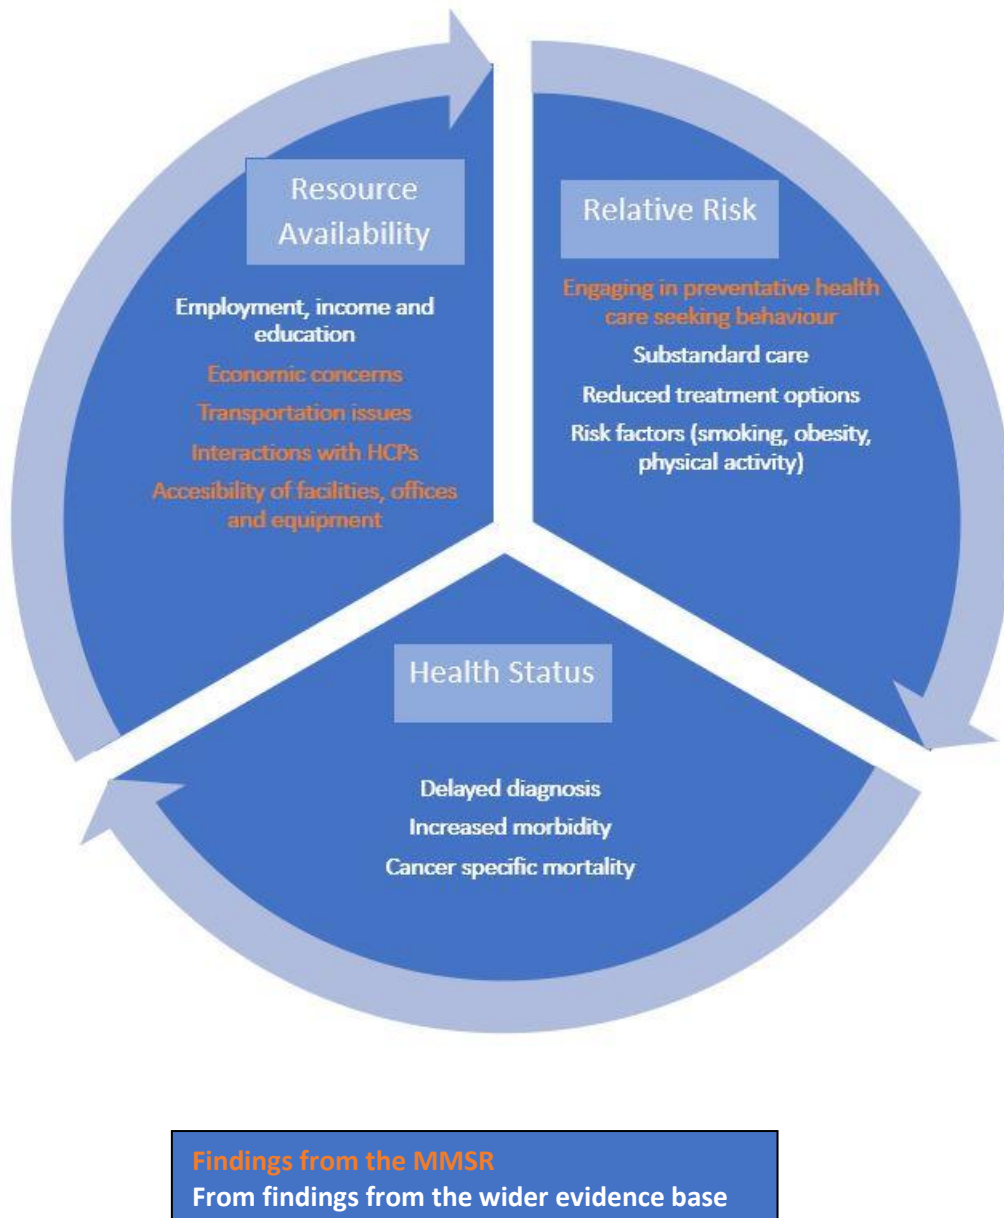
Resource Availability

Employment, income and education

Economic concerns

Transportation issues

Interactions with HCPs

Accesibility of facilities, offices and equipment

Relative Risk

Engaging in preventative health care seeking behaviour

Substandard care

Reduced treatment options

Risk factors (smoking, obesity, physical activity)

Health Status

Delayed diagnosis

Increased morbidity

Cancer specific mortality

Findings from the MMSR
From findings from the wider evidence base